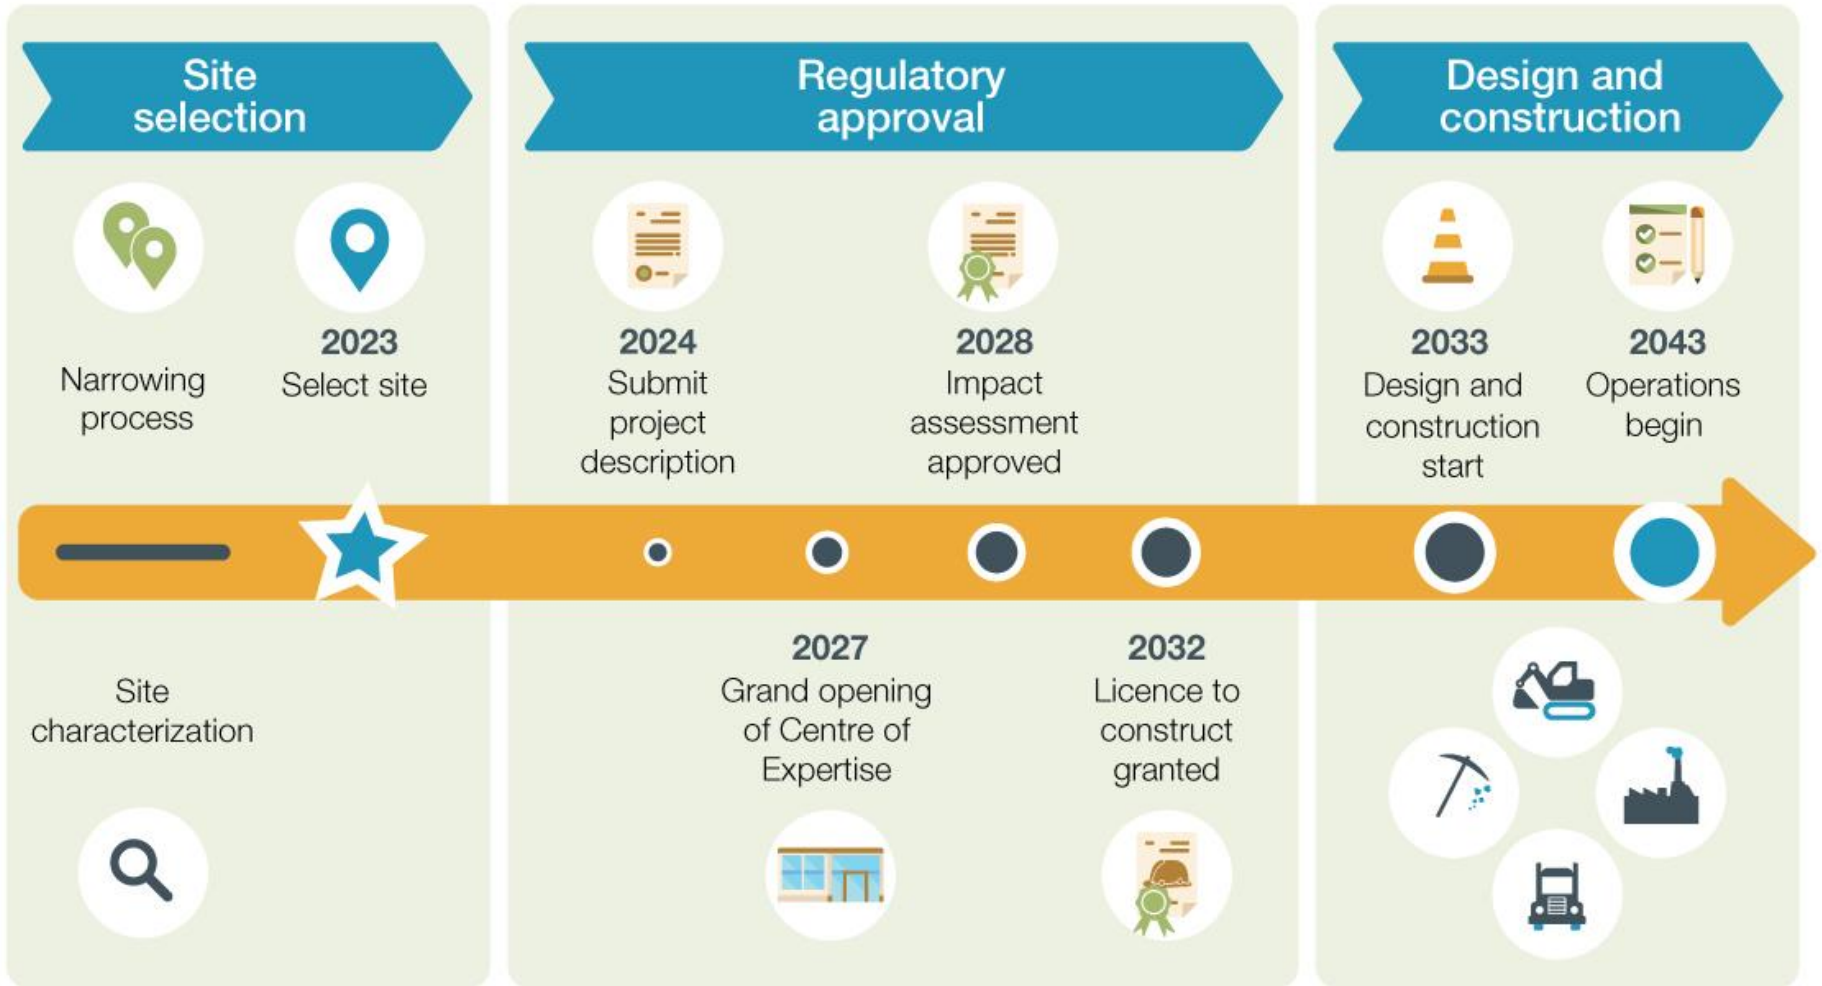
Site selection

Narrowing process

2023
Select site

Site characterization

Regulatory approval

2024
Submit project description

2028
Impact assessment approved

2027
Grand opening of Centre of Expertise

2032
Licence to construct granted

Design and construction

2033
Design and construction start

2043
Operations begin